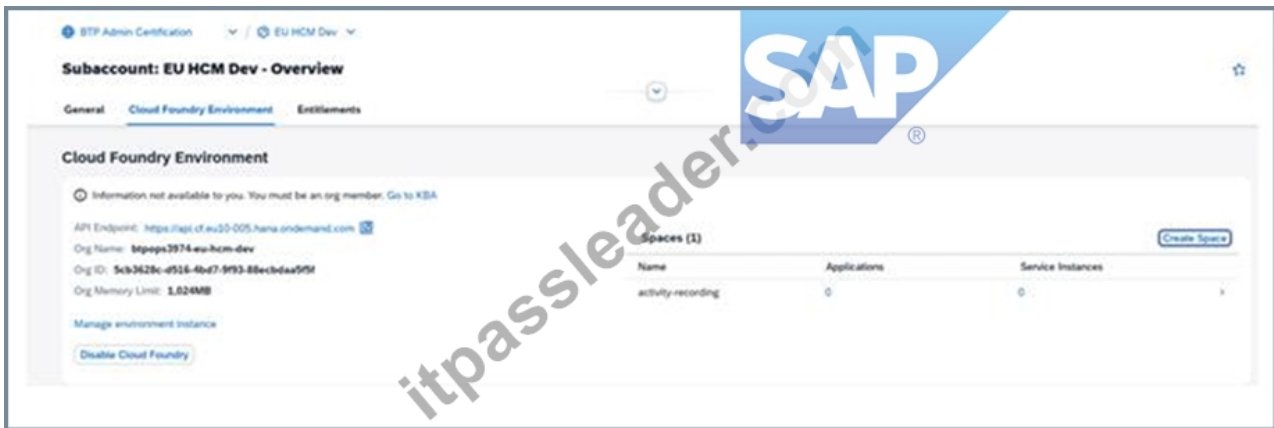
BTP Admin Certification / EU HCM Dev

Subaccount: EU HCM Dev - Overview

General Cloud Foundry Environment Entitlements

Cloud Foundry Environment

Information not available to you. You must be an org member. Go to KBA

API Endpoint: https://api.cf.eu10-005.hana.ondemand.com
Org Name: btpops3974-eu-hcm-dev
Org ID: 5cb3628c-d516-4bd7-9f93-88ecbdaa5f5f
Org Memory Limit: 1,024MB

Manage environment instance

Disable Cloud Foundry

Spaces (1)

Create Space

| Name | Applications | Service Instances |
|---|---|---|
| activity-recording | 0 | 0 |

SAP ®

itpassleader.com